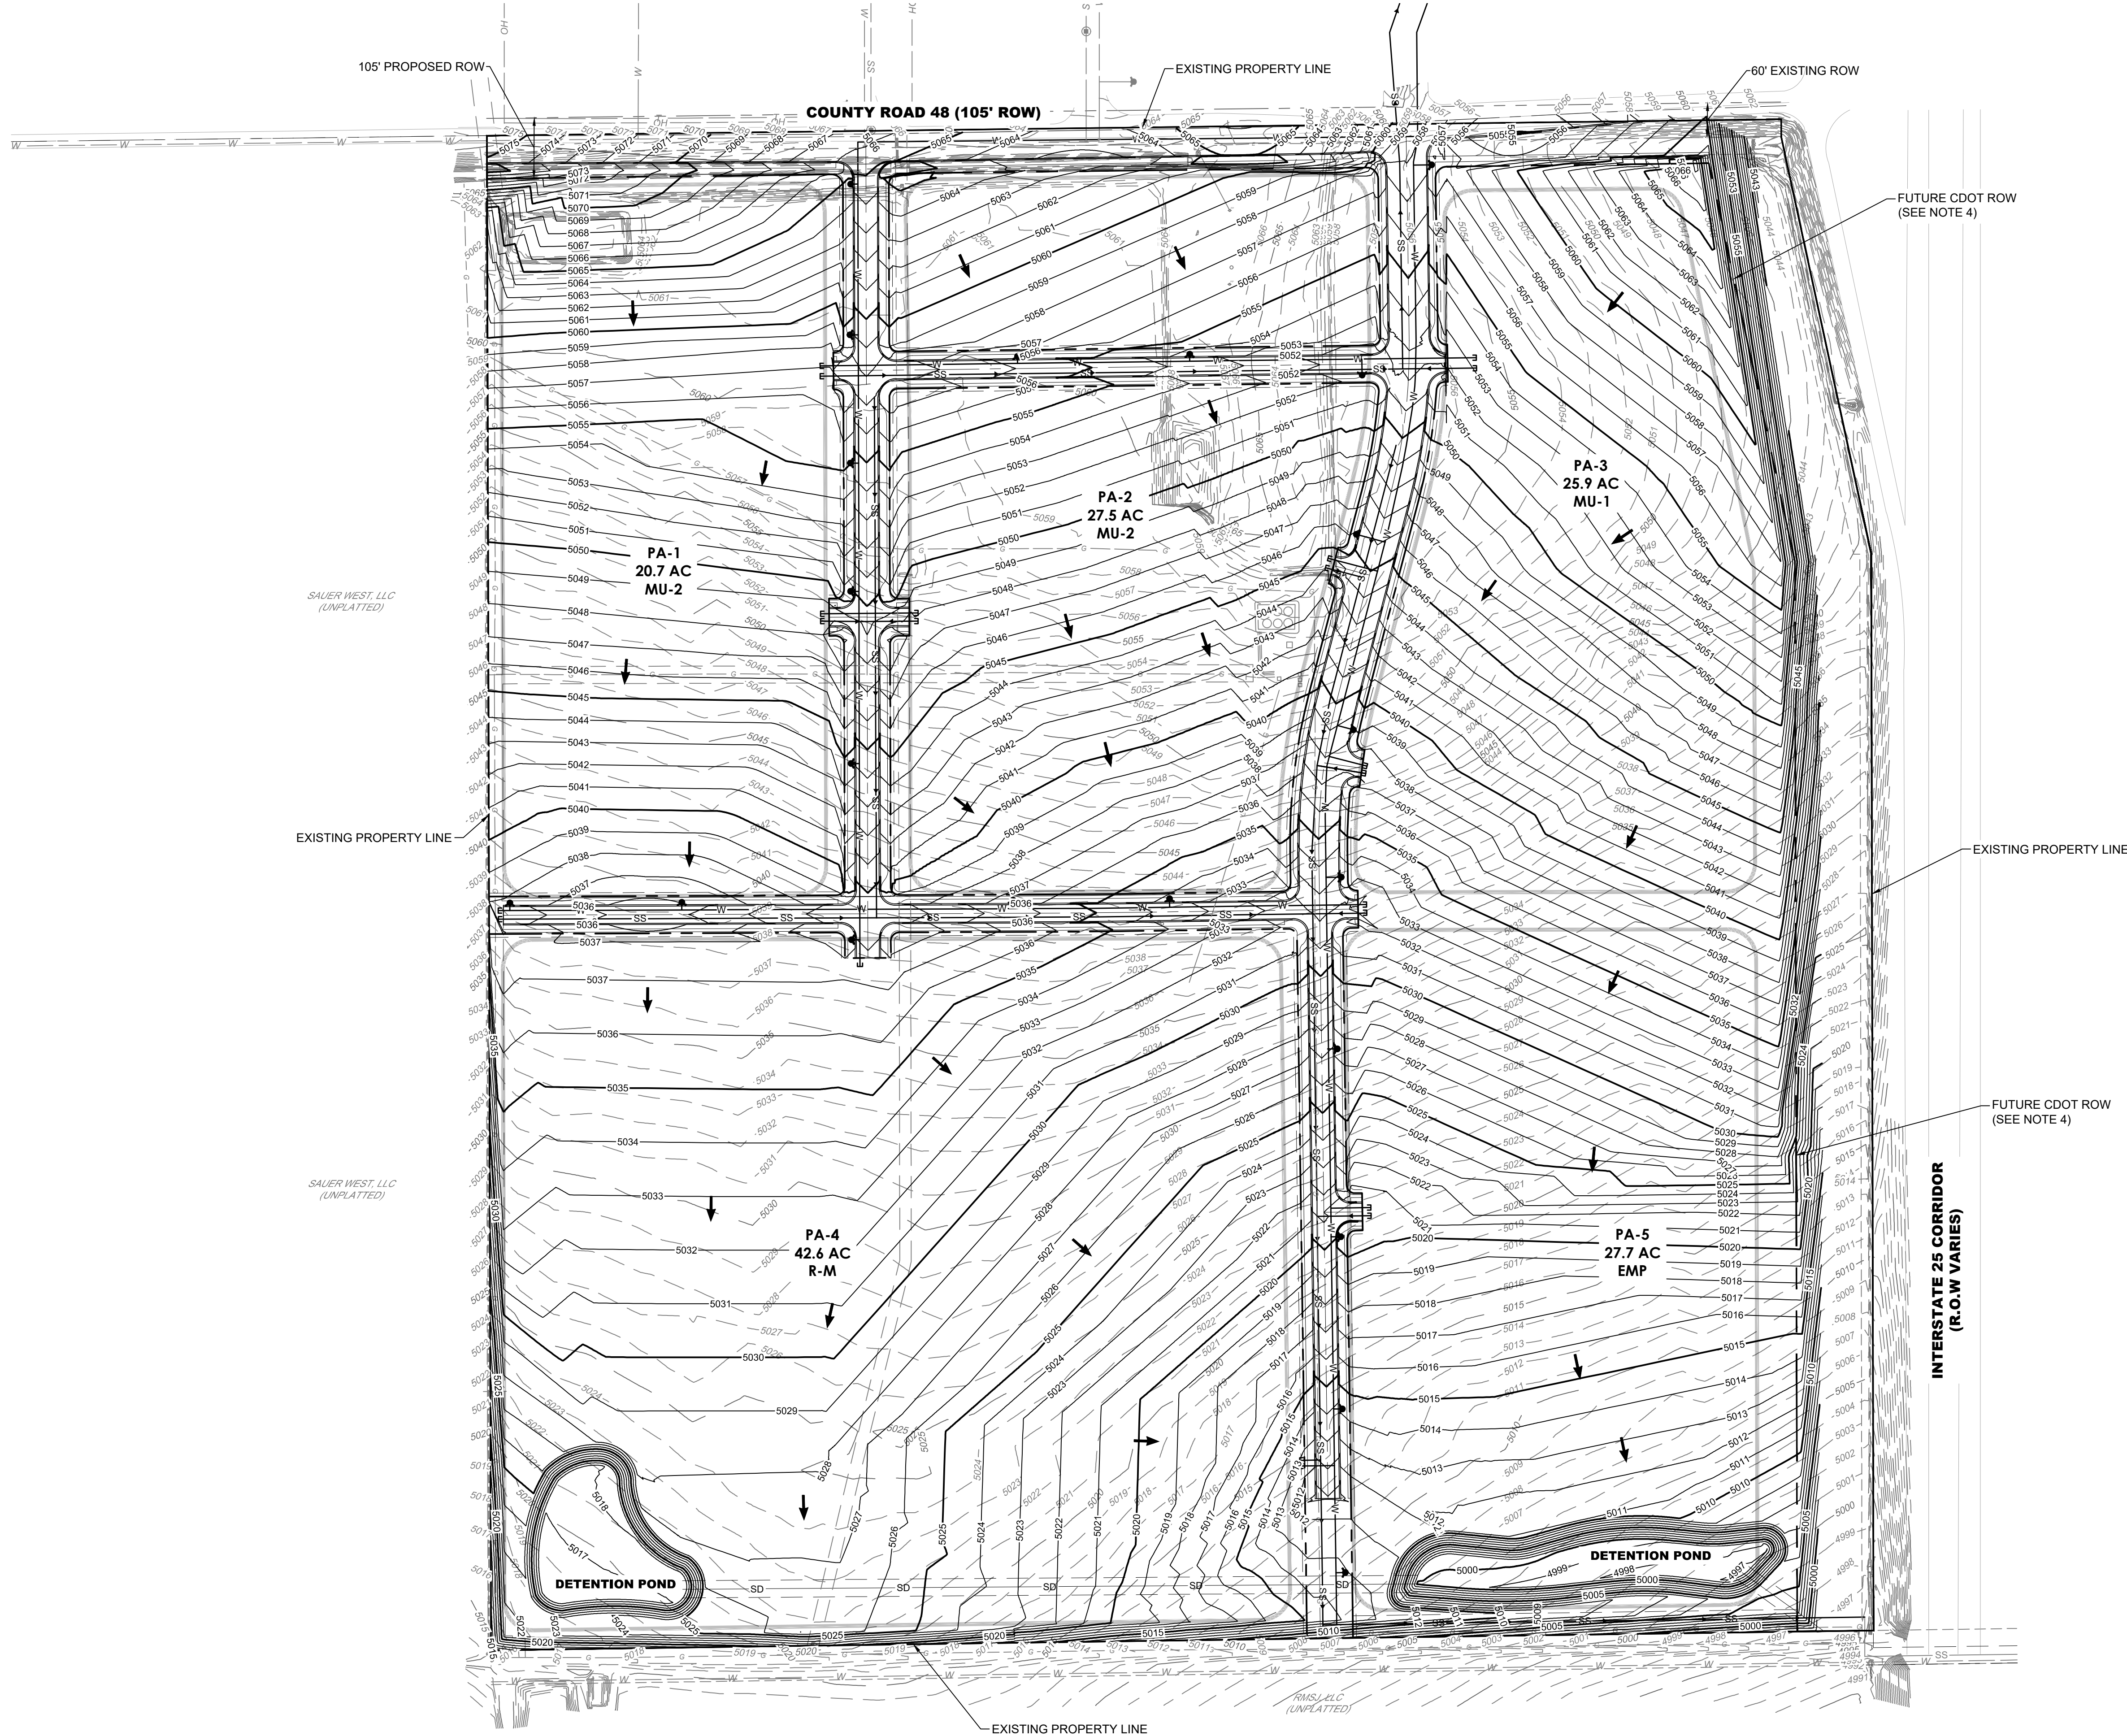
105' PROPOSED ROW

EXISTING PROPERTY LINE

60' EXISTING ROW

COUNTY ROAD 48 (105' ROW)

FUTURE CDOT ROW (SEE NOTE 4)

PA-1
20.7 AC
MU-2

PA-2
27.5 AC
MU-2

PA-3
25.9 AC
MU-1

SAUER WEST, LLC (UNPLATTED)

EXISTING PROPERTY LINE

EXISTING PROPERTY LINE

FUTURE CDOT ROW (SEE NOTE 4)

SAUER WEST, LLC (UNPLATTED)

PA-4
42.6 AC
R-M

PA-5
27.7 AC
EMP

INTERSTATE 25 CORRIDOR (R.O.W VARIES)

DETENTION POND

DETENTION POND

RMSJ, LLC (UNPLATTED)

EXISTING PROPERTY LINE